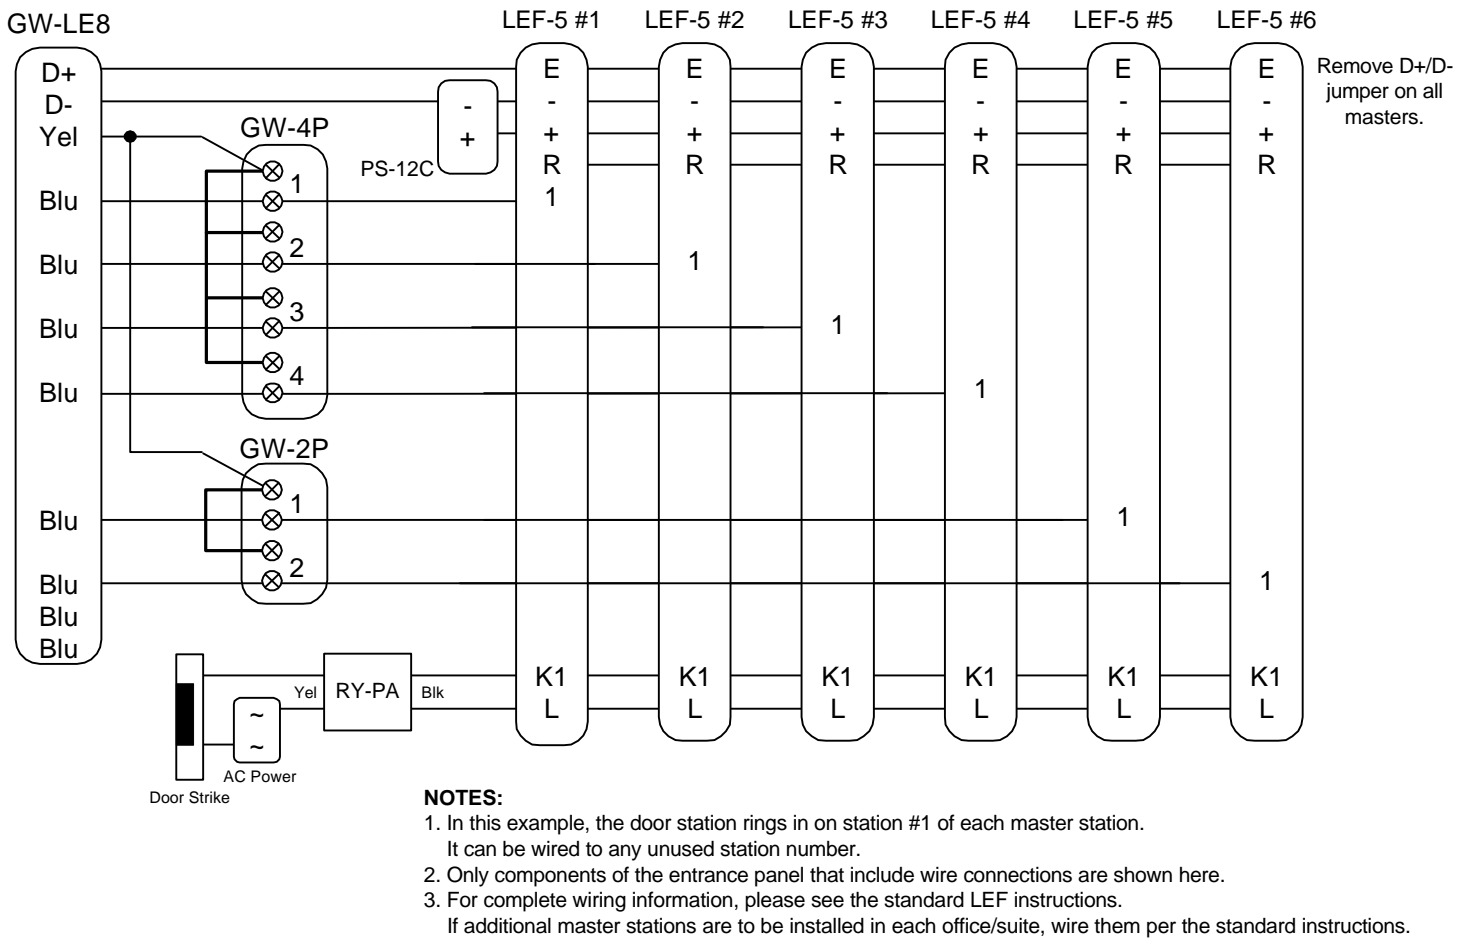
GW-LE8

D+
D-
Yel
Blu
Blu
Blu
Blu
Blu
Blu
Blu
Blu

GW-4P
1
2
3
4

GW-2P
1
2

-
+
PS-12C

LEF-5 #1
E
-
+
R
1
K1
L

LEF-5 #2
E
-
+
R
1
K1
L

LEF-5 #3
E
-
+
R
1
K1
L

LEF-5 #4
E
-
+
R
1
K1
L

LEF-5 #5
E
-
+
R
1
K1
L

LEF-5 #6
E
-
+
R
1
K1
L

Remove D+/D- jumper on all masters.

Yel
RY-PA
Blk
~
~
AC Power
Door Strike

NOTES:
1. In this example, the door station rings in on station #1 of each master station. It can be wired to any unused station number.
2. Only components of the entrance panel that include wire connections are shown here.
3. For complete wiring information, please see the standard LEF instructions. If additional master stations are to be installed in each office/suite, wire them per the standard instructions.